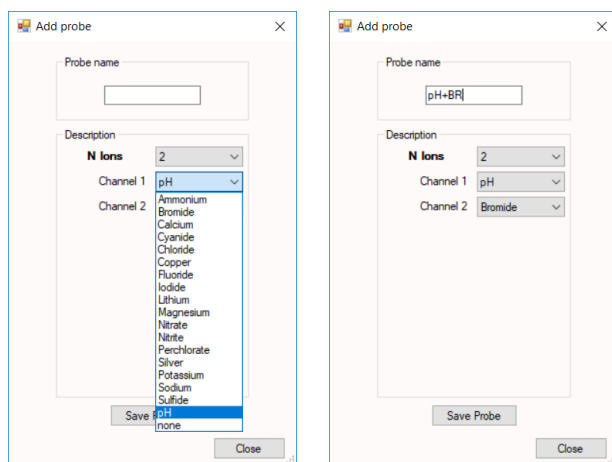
Add probe

Probe name

Description

N Ions 2

Channel 1 pH

Channel 2

Ammonium
Bromide
Calcium
Cyanide
Chloride
Copper
Fluoride
Iodide
Lithium
Magnesium
Nitrate
Nitrite
Perchlorate
Silver
Potassium
Sodium
Sulfide
pH
none

Save P

Close

Add probe

Probe name

pH+BR

Description

N Ions 2

Channel 1 pH

Channel 2 Bromide

Save Probe

Close